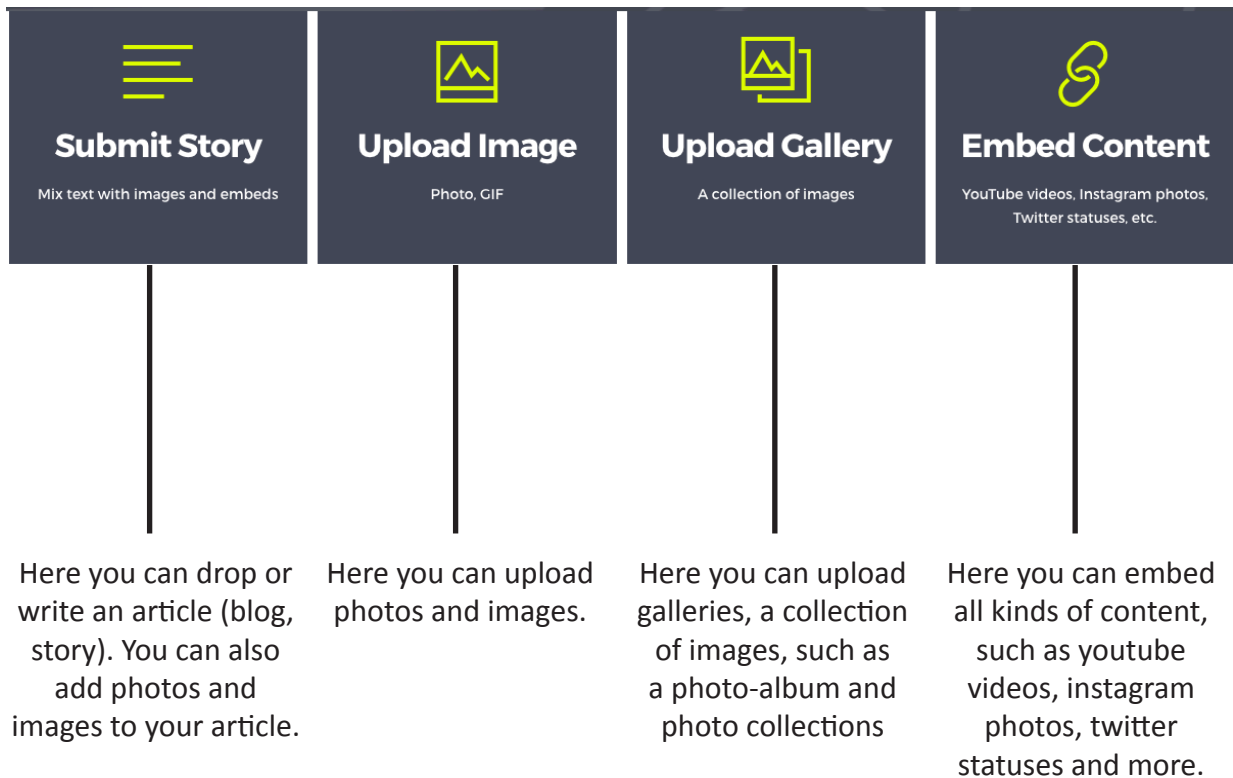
Submit Story

Mix text with images and embeds

Upload Image

Photo, GIF

Upload Gallery

A collection of images

Embed Content

YouTube videos, Instagram photos, Twitter statuses, etc.

Here you can drop or write an article (blog, story). You can also add photos and images to your article.

Here you can upload photos and images.

Here you can upload galleries, a collection of images, such as a photo-album and photo collections

Here you can embed all kinds of content, such as youtube videos, instagram photos, twitter statuses and more.